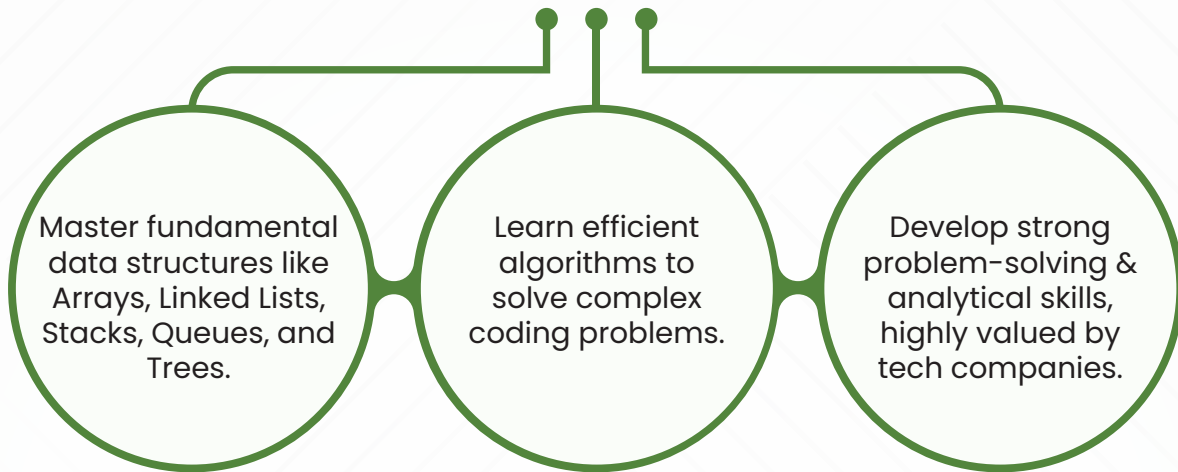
Master fundamental data structures like Arrays, Linked Lists, Stacks, Queues, and Trees.

Learn efficient algorithms to solve complex coding problems.

Develop strong problem-solving & analytical skills, highly valued by tech companies.